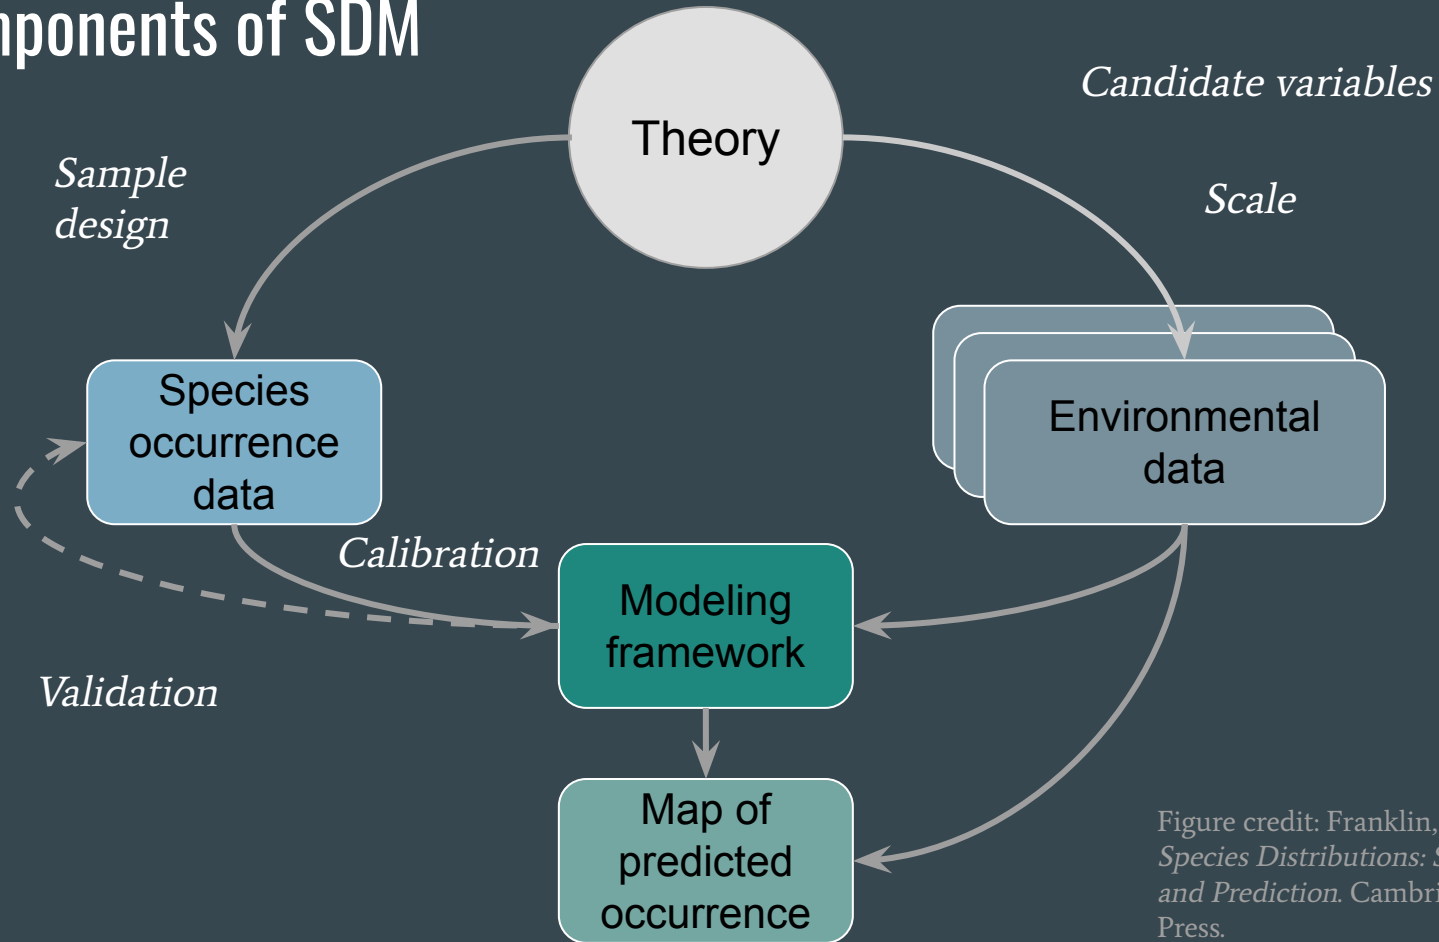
nponents of SDM

Theory

Candidate variables

Sample design

Scale

Species occurrence data

Environmental data

Calibration

Modeling framework

Validation

Map of predicted occurrence

Figure credit: Franklin, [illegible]
Species Distributions: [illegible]
and Prediction. Cambri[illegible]
Press.